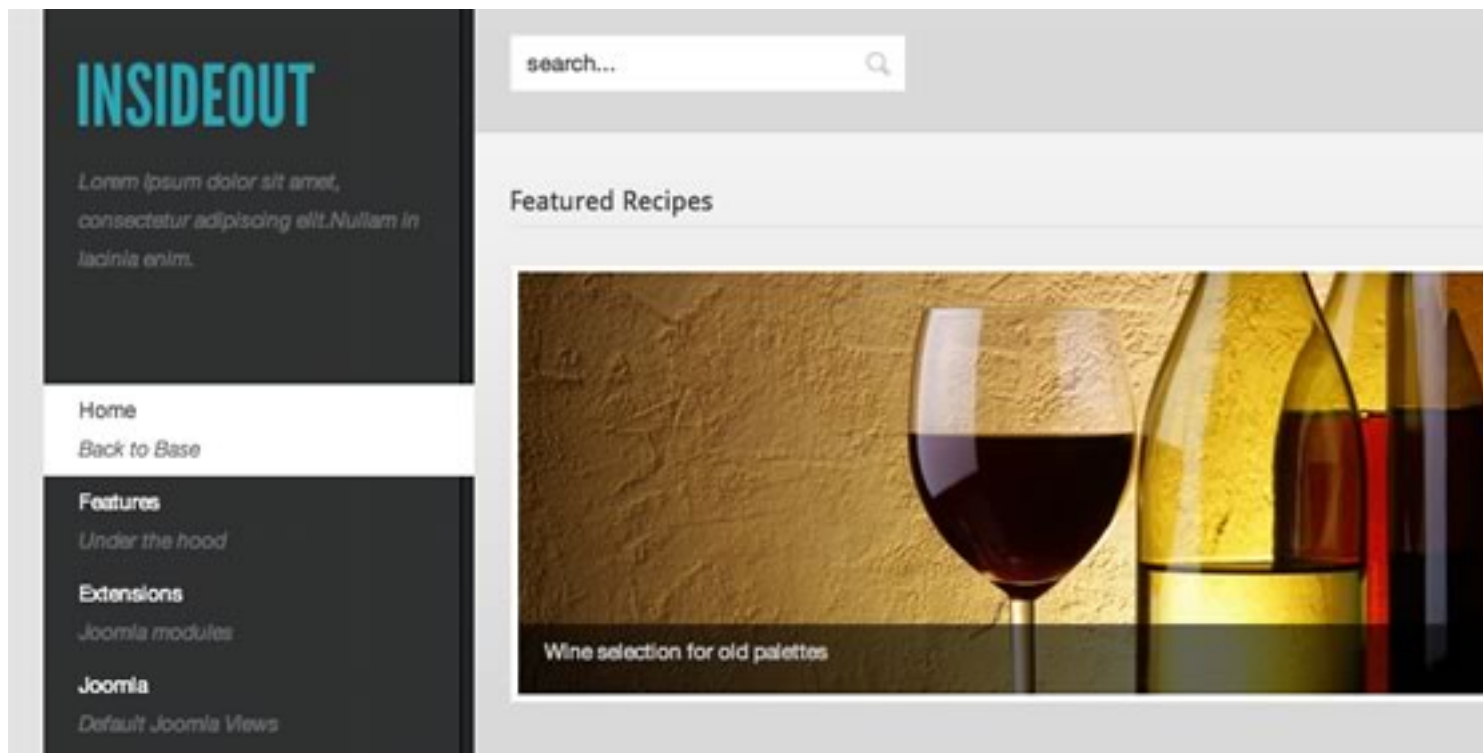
INSIDEOUT

Lorem ipsum dolor sit amet, consectetur adipiscing elit.Nullam in lacinia enim.

Home
Back to Base

Features
Under the hood

Extensions
Joomla modules

Joomla
Default Joomla Views

search...

Featured Recipes

Wine selection for old palettes